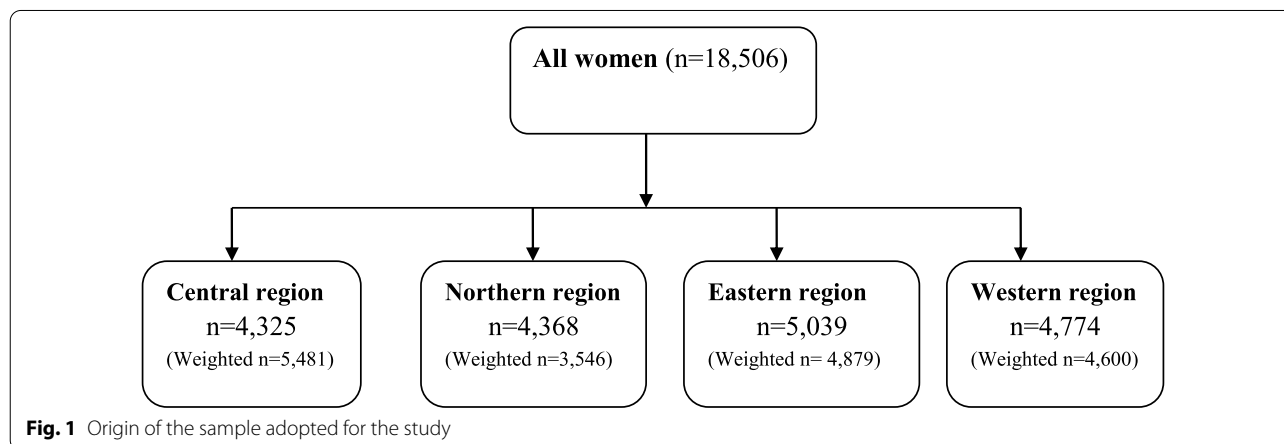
All women (n=18,506)

Central region
n=4,325
(Weighted n=5,481)

Northern region
n=4,368
(Weighted n=3,546)

Eastern region
n=5,039
(Weighted n= 4,879)

Western region
n=4,774
(Weighted n=4,600)

Fig. 1 Origin of the sample adopted for the study